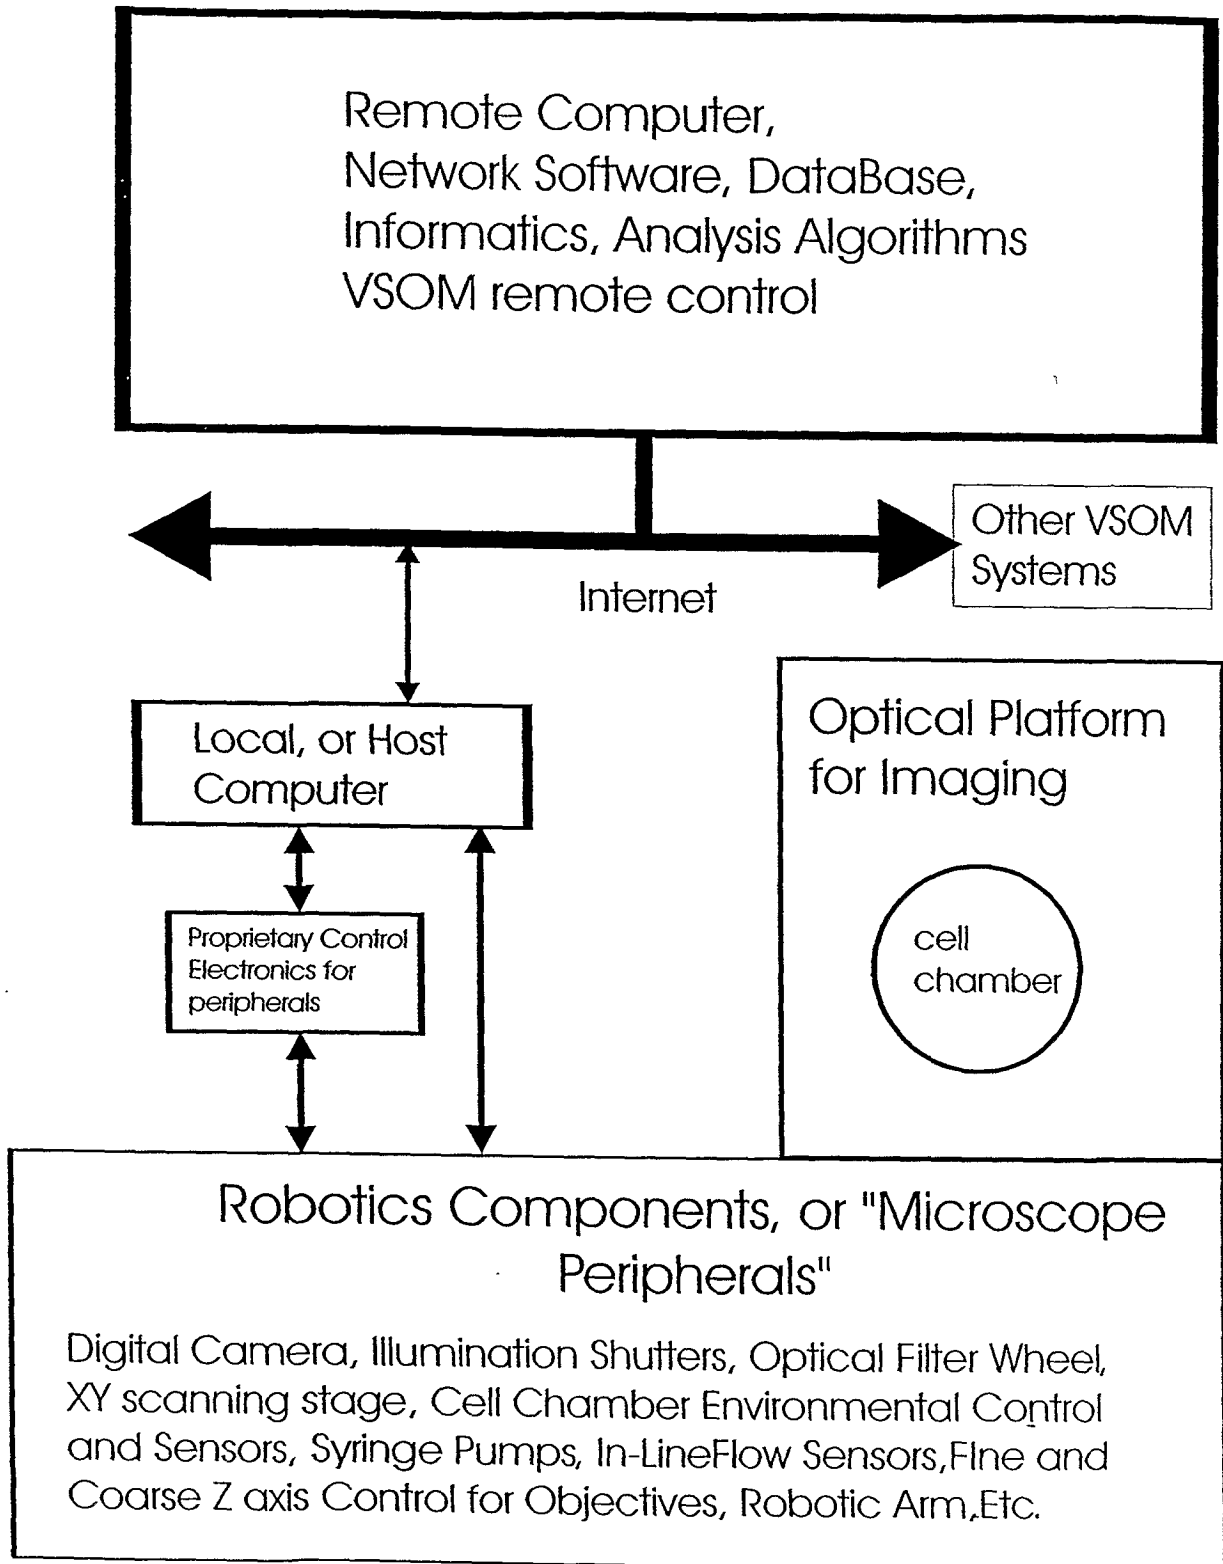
Remote Computer,
Network Software, DataBase,
Informatics, Analysis Algorithms
VSOM remote control

Other VSOM Systems

Internet

Local, or Host Computer

Optical Platform for Imaging

cell chamber

Proprietary Control Electronics for peripherals

Robotics Components, or "Microscope Peripherals"

Digital Camera, Illumination Shutters, Optical Filter Wheel, XY scanning stage, Cell Chamber Environmental Control and Sensors, Syringe Pumps, In-LineFlow Sensors,FIne and Coarse Z axis Control for Objectives, Robotic Arm,Etc.